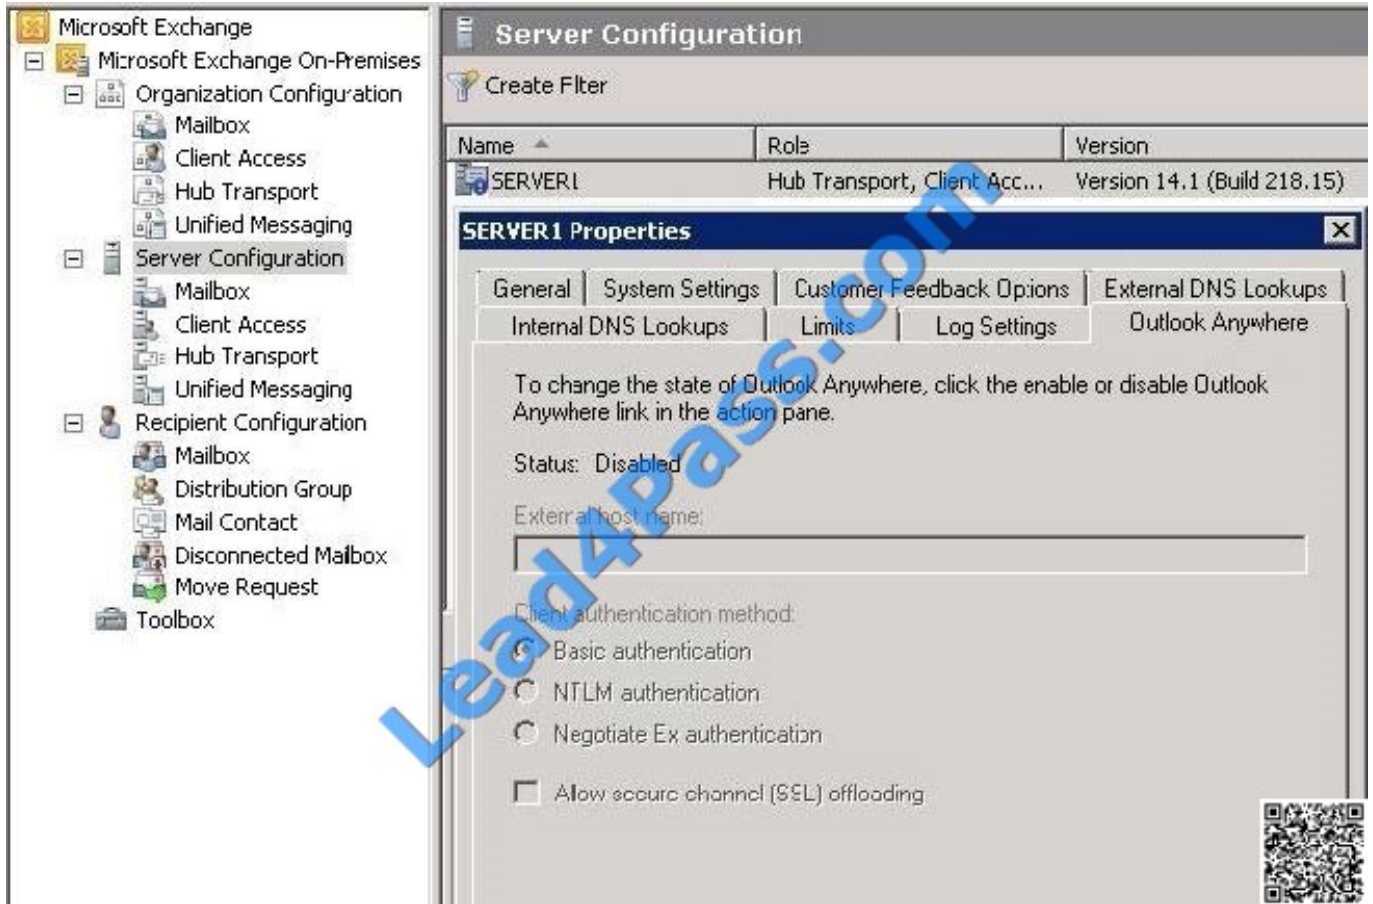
Microsoft Exchange
Microsoft Exchange On-Premises
Organization Configuration
Mailbox
Client Access
Hub Transport
Unified Messaging
Server Configuration
Mailbox
Client Access
Hub Transport
Unified Messaging
Recipient Configuration
Mailbox
Distribution Group
Mail Contact
Disconnected Mailbox
Move Request
Toolbox

Server Configuration

Create Filter

| Name | Role | Version |
|---|---|---|
| SERVER1 | Hub Transport, Client Acc... | Version 14.1 (Build 218.15) |

SERVER1 Properties

General | System Settings | Customer Feedback Options | External DNS Lookups
Internal DNS Lookups | Limits | Log Settings | Outlook Anywhere

To change the state of Outlook Anywhere, click the enable or disable Outlook Anywhere link in the action pane.

Status: Disabled

External host name:

Client authentication method:
Basic authentication
NTLM authentication
Negotiate Ex authentication

Allow secure channel (SSL) offloading

Lead4Pass.com